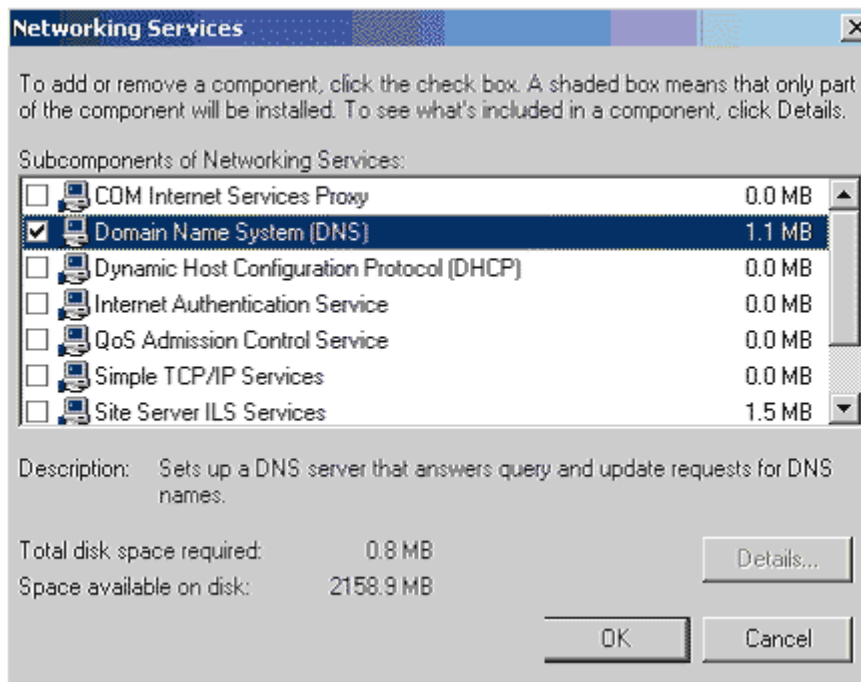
Networking Services

To add or remove a component, click the check box. A shaded box means that only part of the component will be installed. To see what's included in a component, click Details.

Subcomponents of Networking Services:

| | | |
|---|---|---|
| ☐ | COM Internet Services Proxy | 0.0 MB |
| ☑ | Domain Name System (DNS) | 1.1 MB |
| ☐ | Dynamic Host Configuration Protocol (DHCP) | 0.0 MB |
| ☐ | Internet Authentication Service | 0.0 MB |
| ☐ | QoS Admission Control Service | 0.0 MB |
| ☐ | Simple TCP/IP Services | 0.0 MB |
| ☐ | Site Server ILS Services | 1.5 MB |

Description: Sets up a DNS server that answers query and update requests for DNS names.

Total disk space required: 0.8 MB
Space available on disk: 2158.9 MB

Details...

OK Cancel